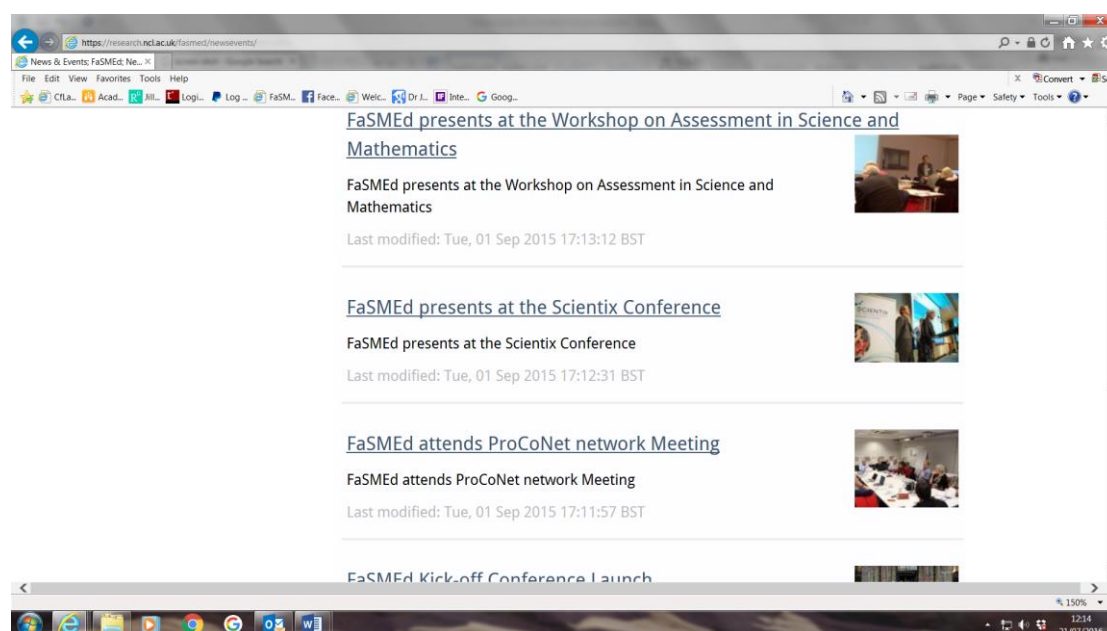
https://research.ncl.ac.uk/fasmed/newsevents/

News & Events; FaSMEd; Ne... ×

File Edit View Favorites Tools Help

CfLa... Acad... Jill... Logi... Log... FaSM... Face... Welc... Dr J... Inte... Goog...

Convert

Page ▾ Safety ▾ Tools ▾

FaSMEd presents at the Workshop on Assessment in Science and Mathematics

FaSMEd presents at the Workshop on Assessment in Science and Mathematics

Last modified: Tue, 01 Sep 2015 17:13:12 BST

FaSMEd presents at the Scientix Conference

FaSMEd presents at the Scientix Conference

Last modified: Tue, 01 Sep 2015 17:12:31 BST

FaSMEd attends ProCoNet network Meeting

FaSMEd attends ProCoNet network Meeting

Last modified: Tue, 01 Sep 2015 17:11:57 BST

FaSMEd Kick-off Conference Launch

150%

12:14